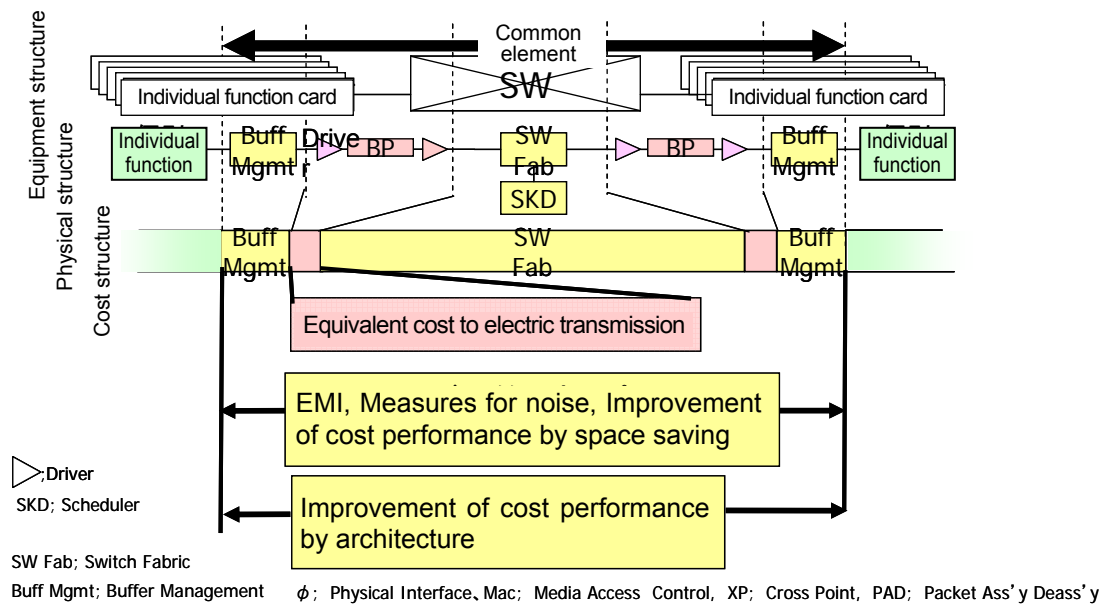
Equipment structure

Physical structure

Cost structure

Common element

SW

Individual function card

Individual function card

Individual function

Buff Mgmt

Driver

BP

SW Fab

SKD

BP

Buff Mgmt

Individual function

Buff Mgmt

SW Fab

Buff Mgmt

Equivalent cost to electric transmission

EMI, Measures for noise, Improvement of cost performance by space saving

Improvement of cost performance by architecture

;Driver

SKD; Scheduler

SW Fab; Switch Fabric

Buff Mgmt; Buffer Management

$\phi$; Physical Interface、Mac; Media Access Control, XP; Cross Point, PAD; Packet Ass'y Deass'y